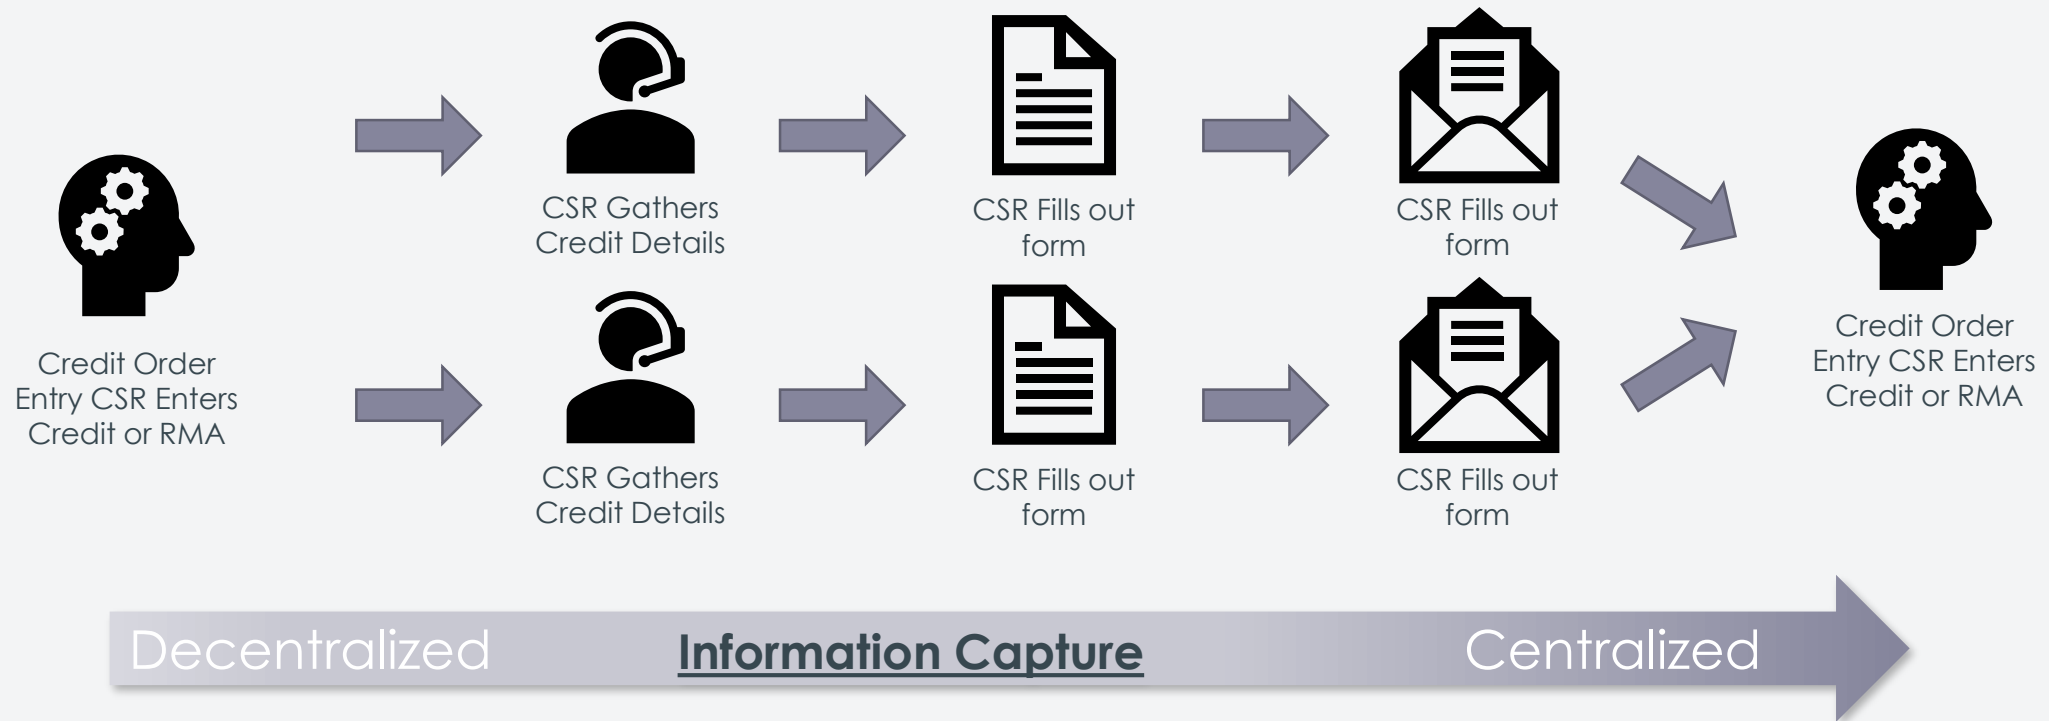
Credit Order Entry CSR Enters Credit or RMA

CSR Gathers Credit Details

CSR Fills out form

CSR Fills out form

CSR Gathers Credit Details

CSR Fills out form

CSR Fills out form

Credit Order Entry CSR Enters Credit or RMA

Decentralized

Information Capture

Centralized